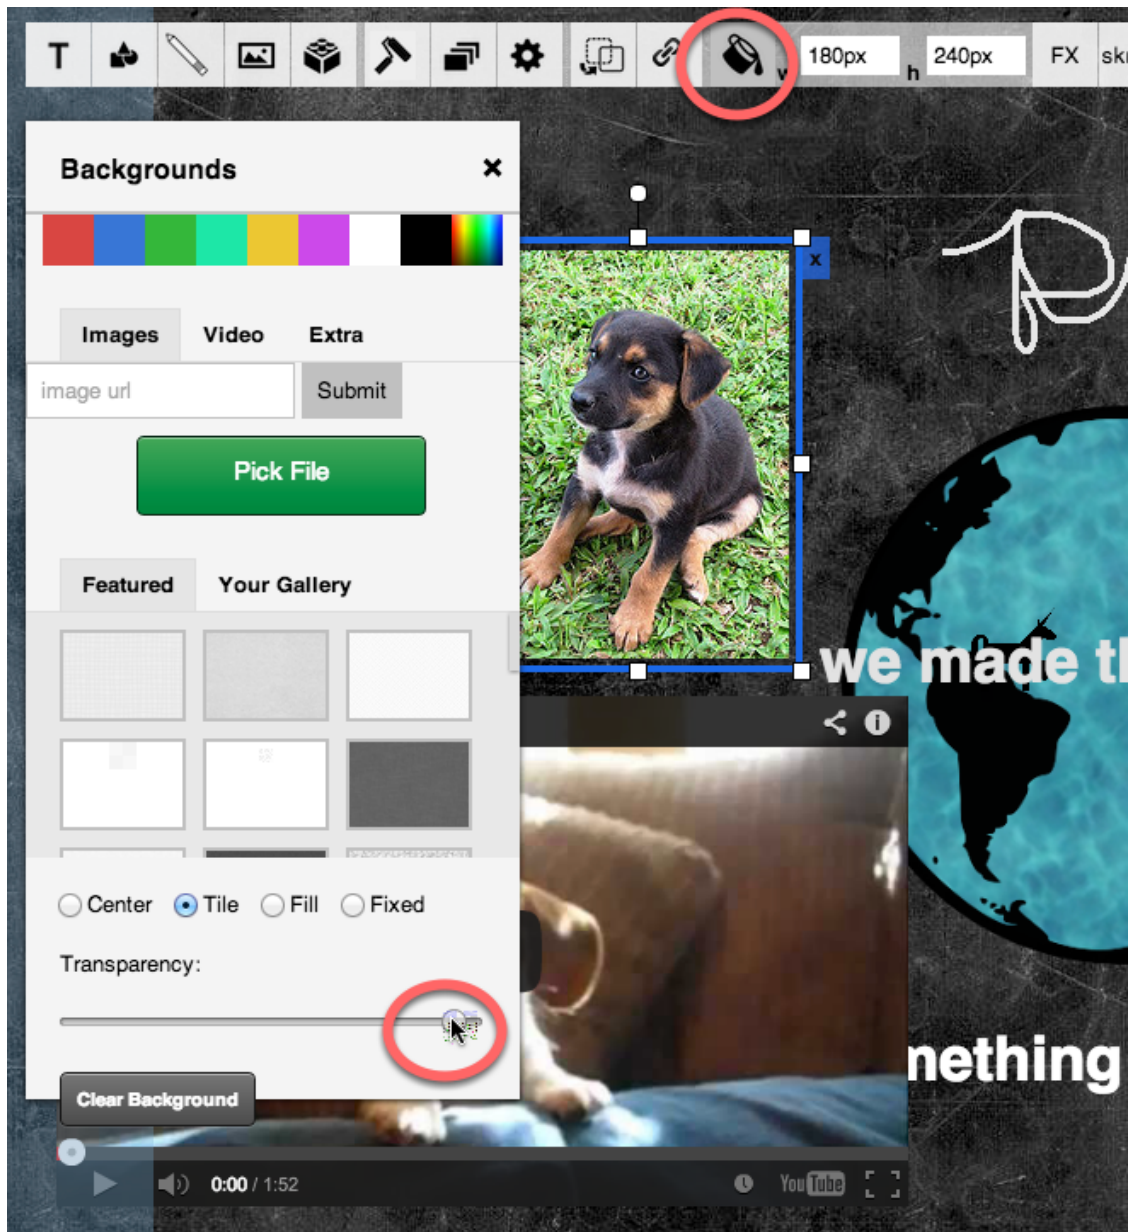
T

w 180px h 240px FX sk

Backgrounds ×

Images Video Extra

image url Submit

Pick File

Featured Your Gallery

Center Tile Fill Fixed

Transparency:

Clear Background

x

we made t

nething

0:00 / 1:52

YouTube